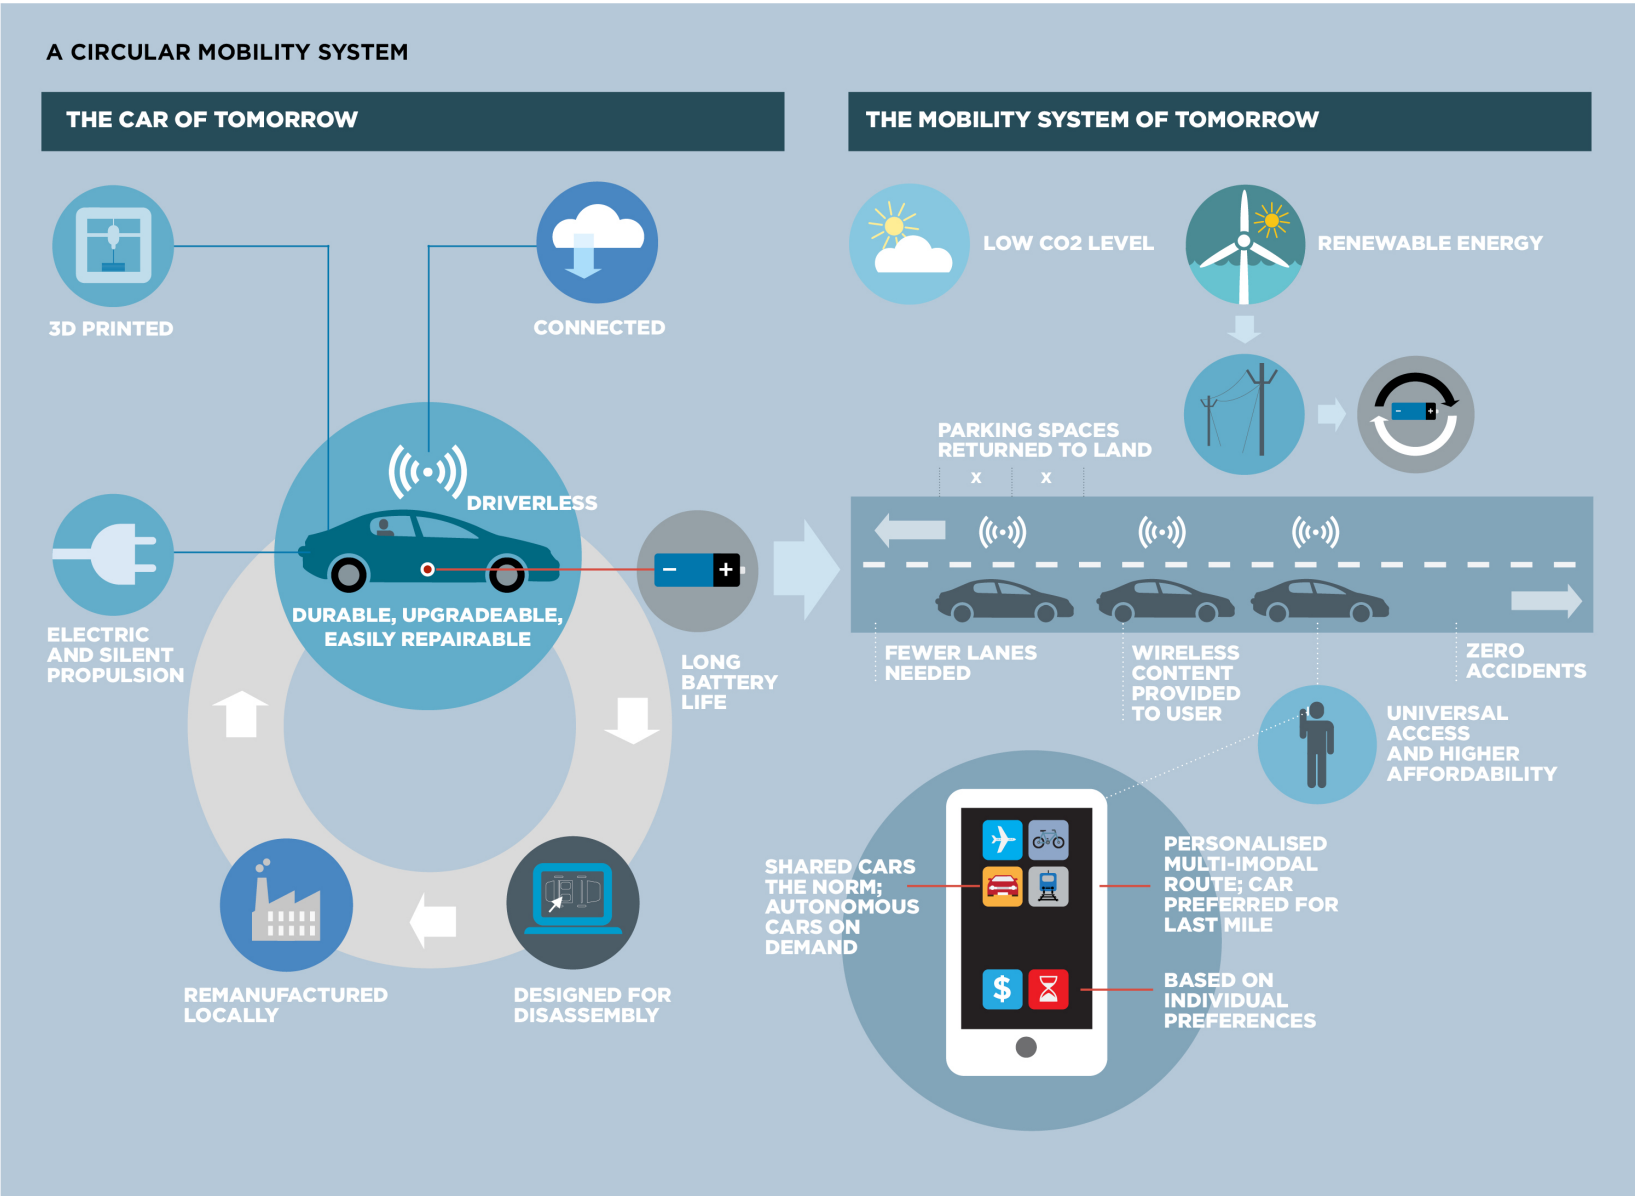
A CIRCULAR MOBILITY SYSTEM

THE CAR OF TOMORROW

3D PRINTED

CONNECTED

DRIVERLESS

ELECTRIC AND SILENT PROPULSION

DURABLE, UPGRADEABLE, EASILY REPAIRABLE

LONG BATTERY LIFE

REMANUFACTURED LOCALLY

DESIGNED FOR DISASSEMBLY

THE MOBILITY SYSTEM OF TOMORROW

LOW CO2 LEVEL

RENEWABLE ENERGY

PARKING SPACES RETURNED TO LAND

x x

FEWER LANES NEEDED

WIRELESS CONTENT PROVIDED TO USER

ZERO ACCIDENTS

UNIVERSAL ACCESS AND HIGHER AFFORDABILITY

SHARED CARS THE NORM; AUTONOMOUS CARS ON DEMAND

PERSONALISED MULTI-IMODAL ROUTE; CAR PREFERRED FOR LAST MILE

$

BASED ON INDIVIDUAL PREFERENCES